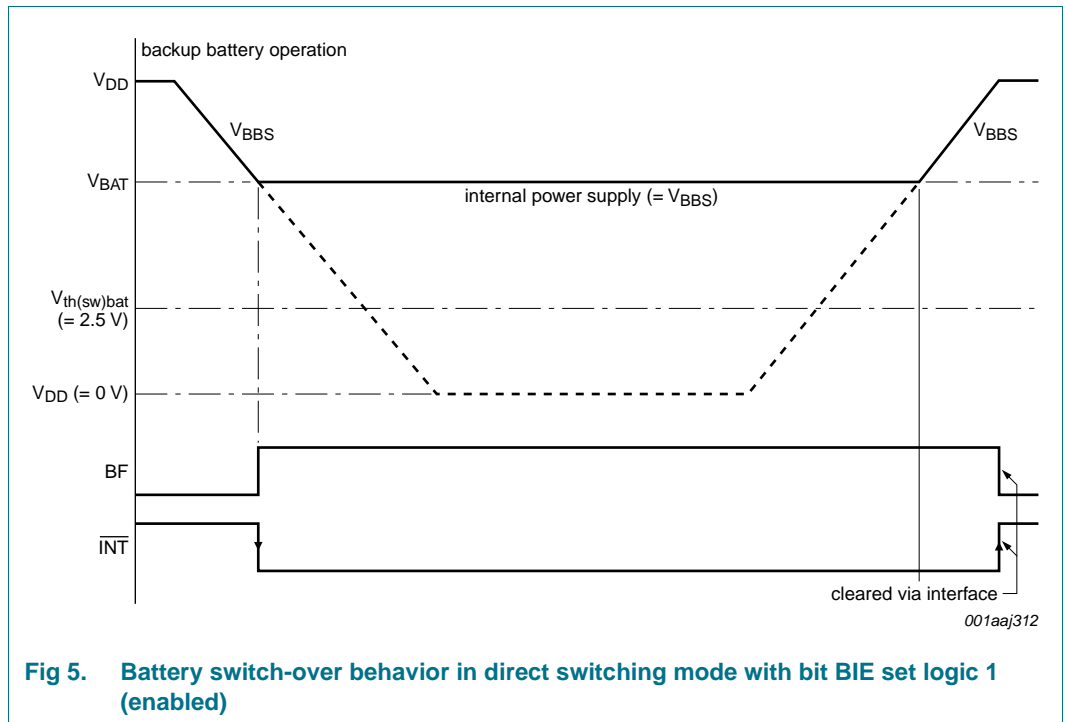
backup battery operation

$V_{DD}$

$V_{BBS}$

$V_{BBS}$

$V_{BAT}$

internal power supply (= $V_{BBS}$)

$V_{th(sw)bat}$ (= 2.5 V)

$V_{DD}$ (= 0 V)

BF

$\overline{INT}$

cleared via interface

001aaj312

**Fig 5. Battery switch-over behavior in direct switching mode with bit BIE set logic 1 (enabled)**